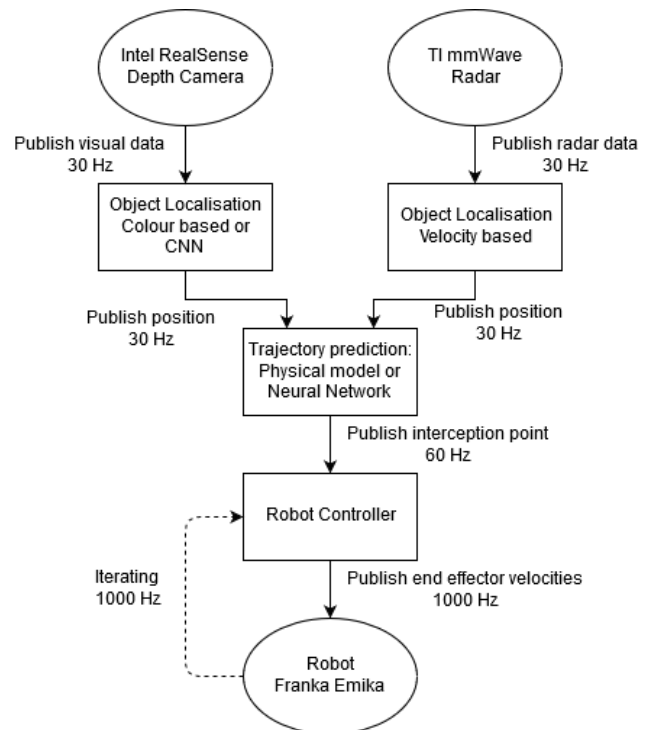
Intel RealSense Depth Camera

TI mmWave Radar

Publish visual data
30 Hz

Publish radar data
30 Hz

Object Localisation Colour based or CNN

Object Localisation Velocity based

Publish position
30 Hz

Publish position
30 Hz

Trajectory prediction: Physical model or Neural Network

Publish interception point
60 Hz

Robot Controller

Iterating
1000 Hz

Publish end effector velocities
1000 Hz

Robot
Franka Emika